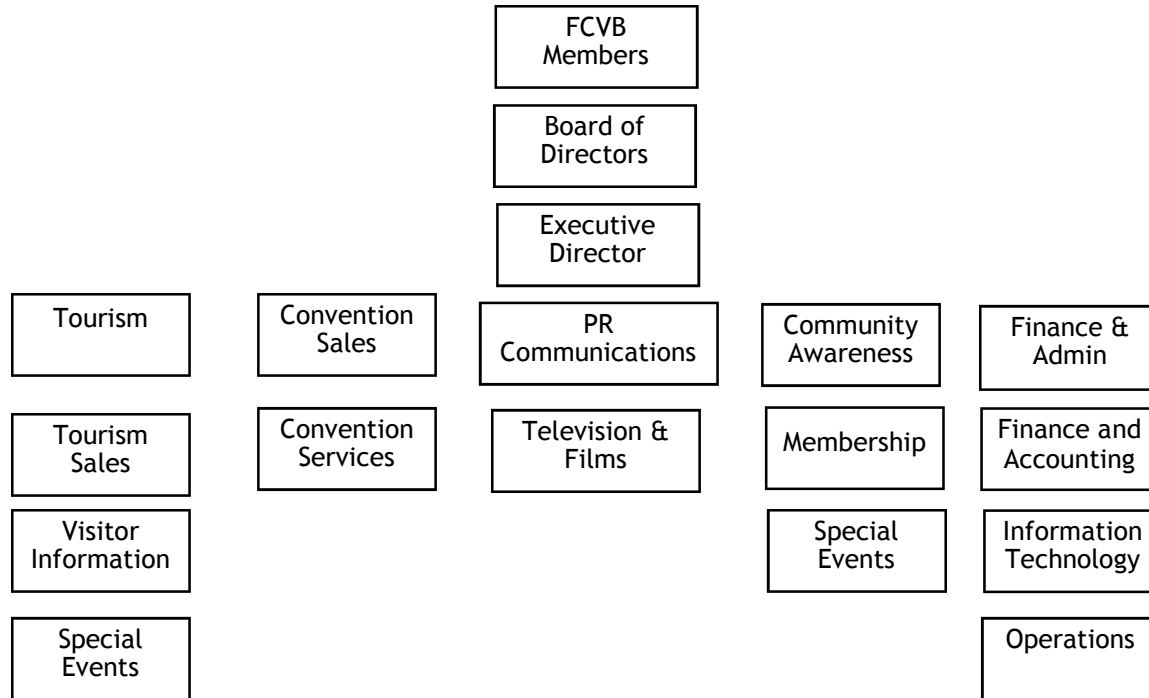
FCVB Members

Board of Directors

Executive Director

Tourism

Tourism Sales

Visitor Information

Special Events

Convention Sales

Convention Services

PR Communications

Television & Films

Community Awareness

Membership

Special Events

Finance & Admin

Finance and Accounting

Information Technology

Operations